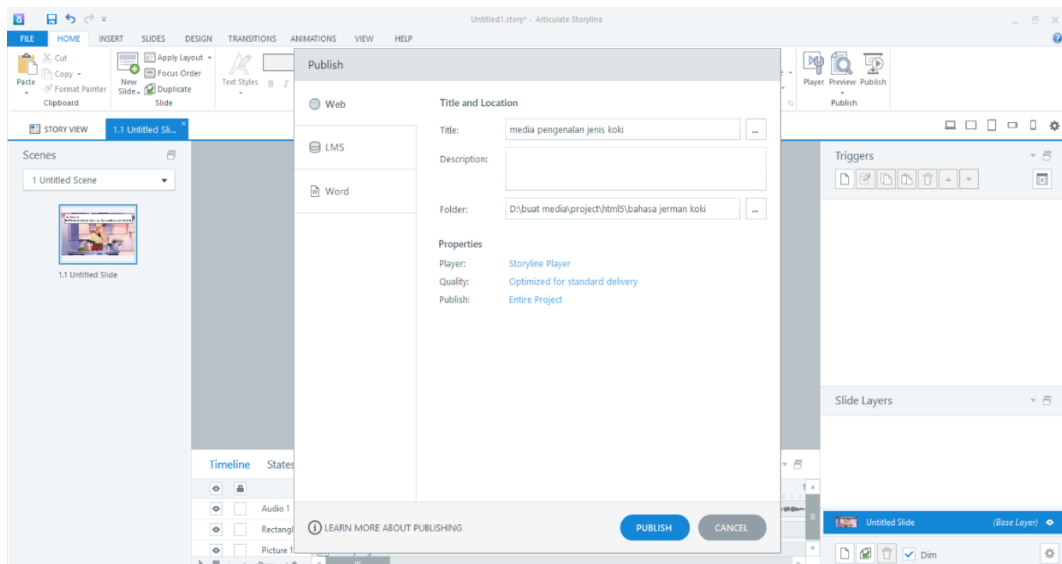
Untitled1.story* - Articulate Storyline

FILE HOME INSERT SLIDES DESIGN TRANSITIONS ANIMATIONS VIEW HELP

Paste
Cut
Copy
Format Painter
Clipboard

New Slide
Apply Layout
Focus Order
Duplicate
Slide

Text Styles B I

Player Preview Publish
Publish

STORY VIEW
1.1 Untitled Sli...

Scenes
1 Untitled Scene
1.1 Untitled Slide

Publish

Web
LMS
Word

Title and Location
Title: media pengenalan jenis koki
Description:
Folder: D:\buat media\project\html5\bahasa jerman koki

Properties
Player: Storyline Player
Quality: Optimized for standard delivery
Publish: Entire Project

LEARN MORE ABOUT PUBLISHING
PUBLISH
CANCEL

Timeline States
Audio 1
Rectangl
Picture 1

Triggers

Slide Layers
Untitled Slide (Base Layer)
Dim